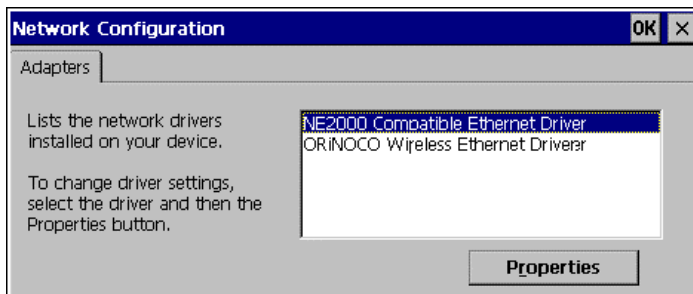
Network Configuration

OK ×

Adapters

Lists the network drivers installed on your device.

To change driver settings, select the driver and then the Properties button.

NE2000 Compatible Ethernet Driver
ORiNOCO Wireless Ethernet Driverr

Properties